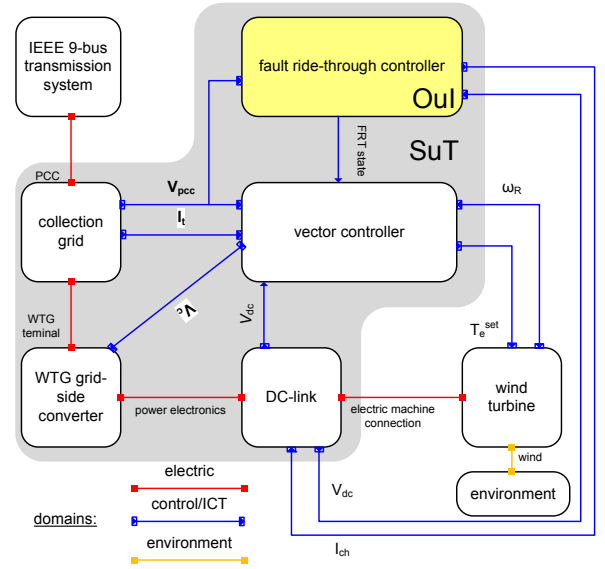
IEEE 9-bus transmission system

fault ride-through controller

OuI

SuT

FRT state

PCC

$\mathbf{V_{pcc}}$

$\mathbf{I_t}$

collection grid

vector controller

$\omega_R$

$\mathbf{V_c}$

$V_{dc}$

$T_e^{set}$

WTG teminal

WTG grid-side converter

DC-link

wind turbine

power electronics

electric machine connection

wind

electric

environment

$V_{dc}$

control/ICT

domains:

environment

$I_{ch}$